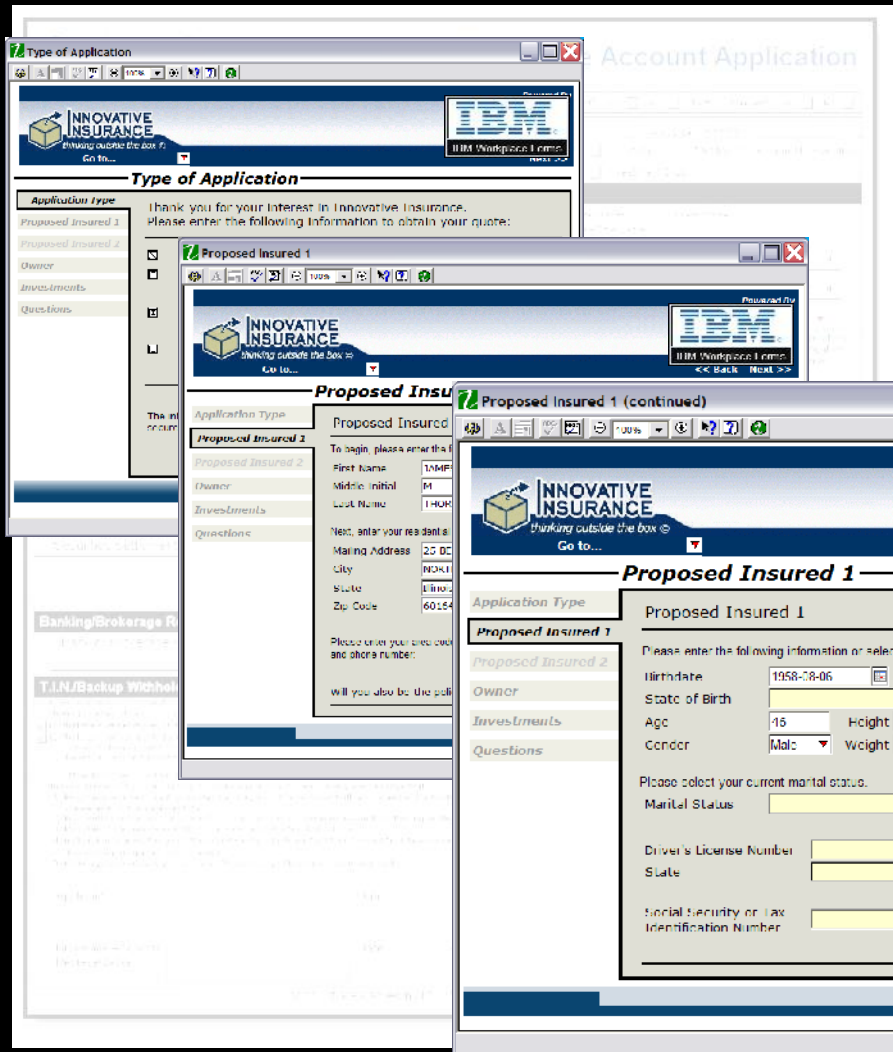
Account Application

Type of Application

100%

INNOVATIVE INSURANCE
thinking outside the box ®
Go to...

Powered By
IBM
IBM Workplace Forms
Next >>

Type of Application

Application Type
Proposed Insured 1
Proposed Insured 2
Owner
Investments
Questions

Thank you for your interest in Innovative Insurance.
Please enter the following information to obtain your quote:

The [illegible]
occur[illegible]

Banking/Brokerage R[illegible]

T.I.N./Backup Withhol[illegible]

Proposed Insured 1

100%

INNOVATIVE INSURANCE
thinking outside the box ®
Go to...

Powered By
IBM
IBM Workplace Forms
<< Back Next >>

Proposed Insu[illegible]

Application Type
Proposed Insured 1
Proposed Insured 2
Owner
Investments
Questions

Proposed Insured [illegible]

To begin, please enter the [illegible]
First Name JAME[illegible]
Middle Initial M
Last Name THOR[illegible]

Next, enter your residential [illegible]
Mailing Address 25 DO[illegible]
City NORT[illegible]
State Illino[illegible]
Zip Code 6015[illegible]

Please enter your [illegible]
and phone number:

Will you also be the poli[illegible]

Proposed Insured 1 (continued)

100%

INNOVATIVE INSURANCE
thinking outside the box ®
Go to...

Proposed Insured 1

Application Type
Proposed Insured 1
Proposed Insured 2
Owner
Investments
Questions

Proposed Insured 1

Please enter the following information or selec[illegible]
Birthdate 1958-08-06
State of Birth
Age 46 Height
Gender Male Weight

Please select your current marital status.
Marital Status

Driver's License Number
State

Social Security or Tax Identification Number